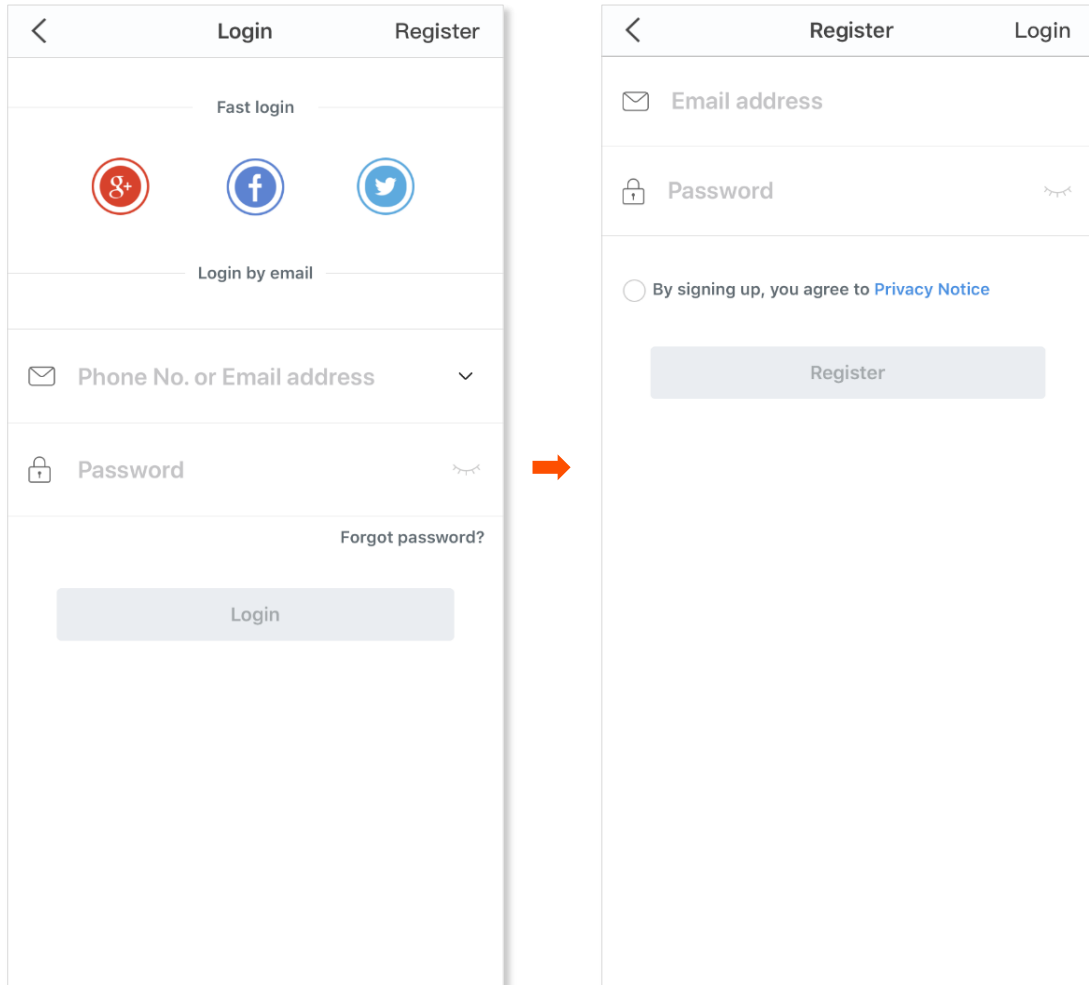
Login Register

Fast login

g+

f

Login by email

Phone No. or Email address

Password

Forgot password?

Login

Register Login

Email address

Password

By signing up, you agree to Privacy Notice

Register